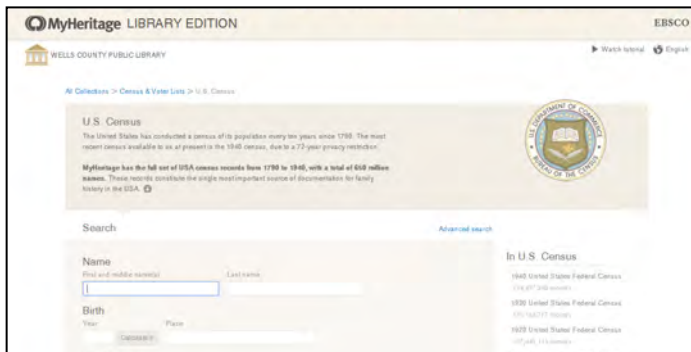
MyHeritage LIBRARY EDITION

EBSCO

WELLS COUNTY PUBLIC LIBRARY

Watch tutorial English

All Collections > Census & Voter Lists > U.S. Census

U.S. Census

The United States has conducted a census of its population every ten years since 1790. The most recent census available to us at present is the 1940 census, due to a 72-year privacy restriction.

MyHeritage has the full set of USA census records from 1790 to 1940, with a total of 650 million names. These records constitute the single most important source of documentation for family history in the USA.

DEPARTMENT OF COMMERCE BUREAU OF THE CENSUS

Search

Advanced search

Name

First and middle name(s)

Last name

Birth

Year

Place

In U.S. Census

1940 United States Federal Census

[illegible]

1930 United States Federal Census

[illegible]

1920 United States Federal Census

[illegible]